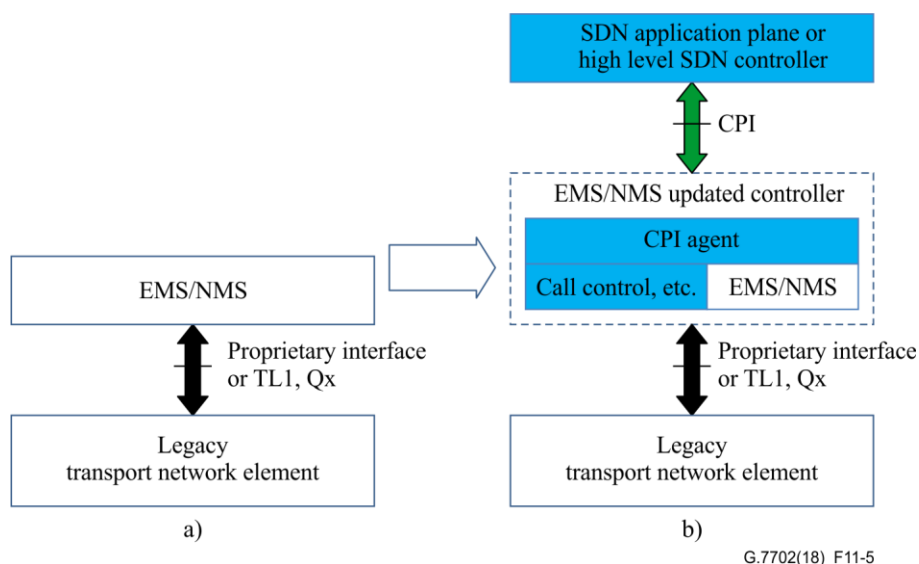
SDN application plane or high level SDN controller

CPI

EMS/NMS updated controller

CPI agent

Call control, etc.

EMS/NMS

EMS/NMS

Proprietary interface or TL1, Qx

Proprietary interface or TL1, Qx

Legacy transport network element

Legacy transport network element

a)

b)

G.7702(18)_F11-5